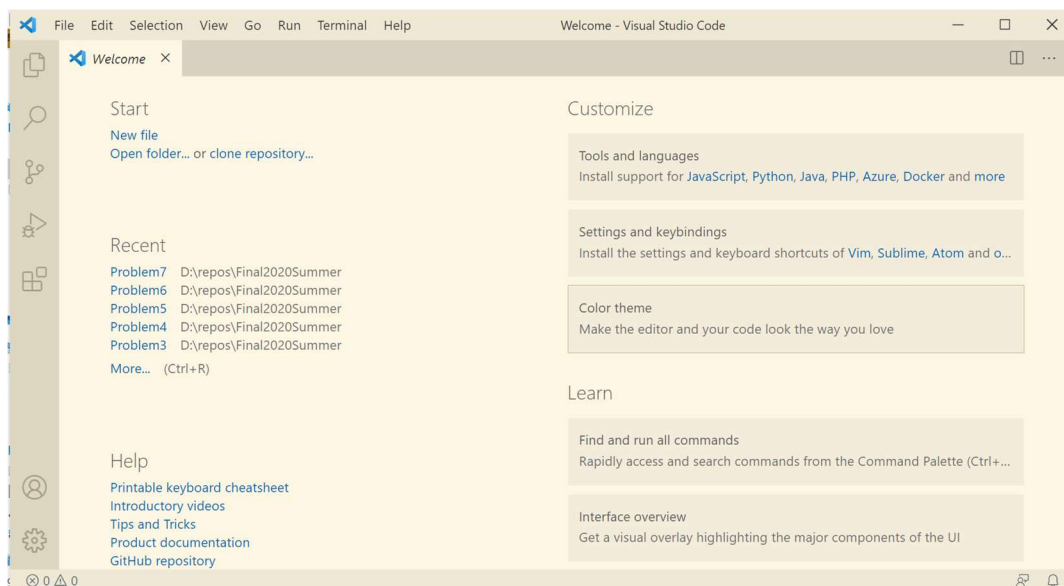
File Edit Selection View Go Run Terminal Help

Welcome - Visual Studio Code

Welcome ×

Start

New file

Open folder... or clone repository...

Recent

Problem7 D:\repos\Final2020Summer
Problem6 D:\repos\Final2020Summer
Problem5 D:\repos\Final2020Summer
Problem4 D:\repos\Final2020Summer
Problem3 D:\repos\Final2020Summer

More... (Ctrl+R)

Help

Printable keyboard cheatsheet
Introductory videos
Tips and Tricks
Product documentation
GitHub repository

Customize

Tools and languages
Install support for JavaScript, Python, Java, PHP, Azure, Docker and more

Settings and keybindings
Install the settings and keyboard shortcuts of Vim, Sublime, Atom and o...

Color theme
Make the editor and your code look the way you love

Learn

Find and run all commands
Rapidly access and search commands from the Command Palette (Ctrl+...

Interface overview
Get a visual overlay highlighting the major components of the UI

⊗ 0 ⚠ 0